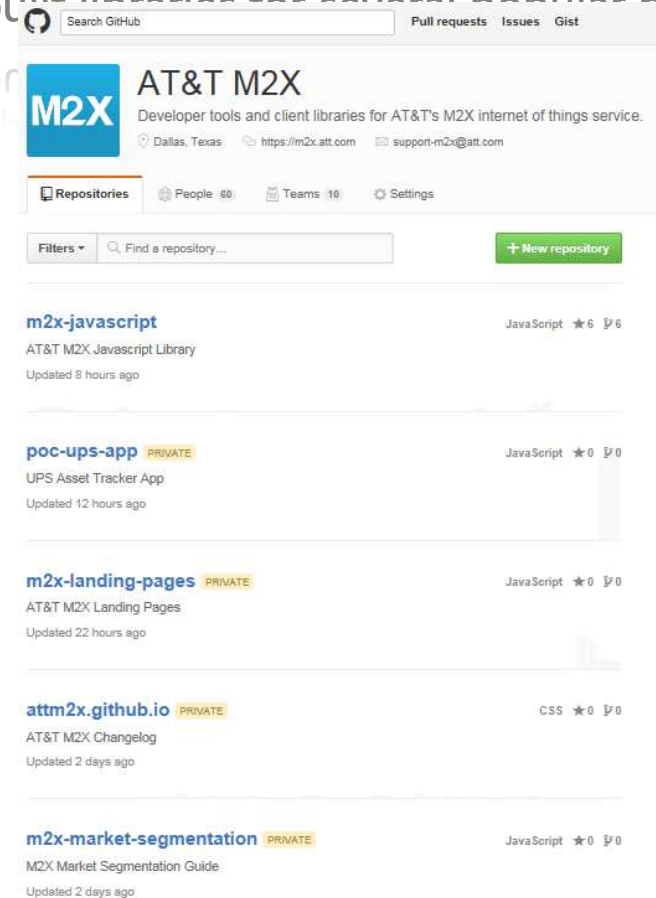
Search GitHub

Pull requests Issues Gist

M2X

AT&T M2X

Developer tools and client libraries for AT&T's M2X internet of things service.

Dallas, Texas https://m2x.att.com support-m2x@att.com

Repositories People 60 Teams 10 Settings

Filters Find a repository...

+ New repository

m2x-javascript

AT&T M2X Javascript Library

Updated 8 hours ago

JavaScript ★6 6

poc-ups-app PRIVATE

UPS Asset Tracker App

Updated 12 hours ago

JavaScript ★0 0

m2x-landing-pages PRIVATE

AT&T M2X Landing Pages

Updated 22 hours ago

JavaScript ★0 0

attm2x.github.io PRIVATE

AT&T M2X Changelog

Updated 2 days ago

CSS ★0 0

m2x-market-segmentation PRIVATE

M2X Market Segmentation Guide

Updated 2 days ago

JavaScript ★0 0